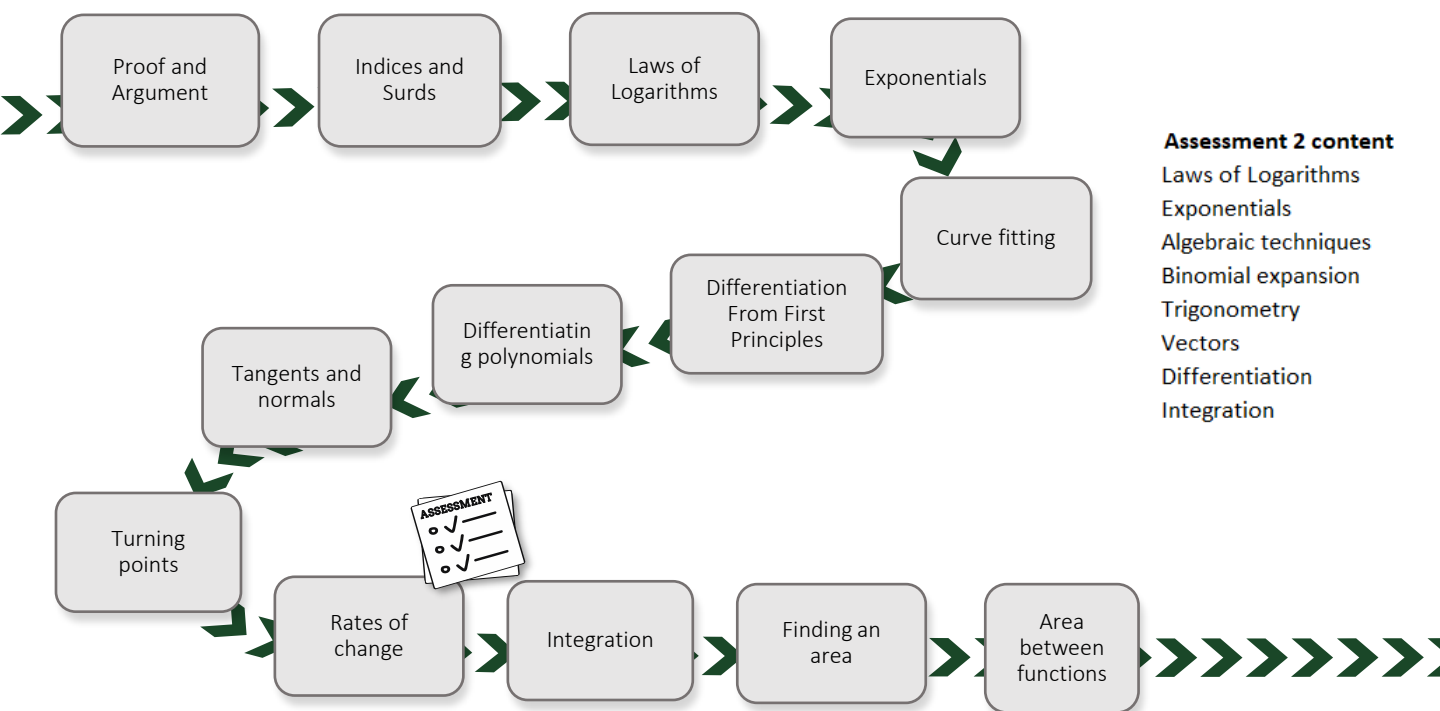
Proof and Argument

Indices and Surds

Laws of Logarithms

Exponentials

Curve fitting

Differentiation From First Principles

Differentiating polynomials

Tangents and normals

Turning points

ASSESSMENT

Rates of change

Integration

Finding an area

Area between functions

**Assessment 2 content**
Laws of Logarithms
Exponentials
Algebraic techniques
Binomial expansion
Trigonometry
Vectors
Differentiation
Integration